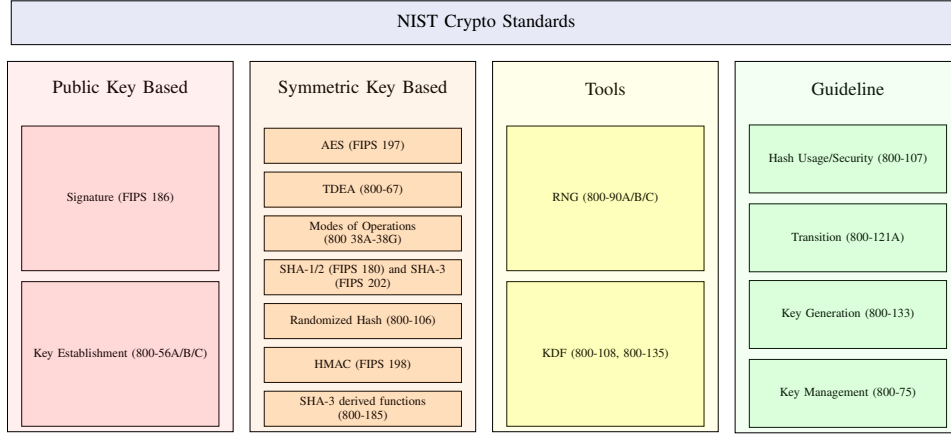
NIST Crypto Standards

Public Key Based

Signature (FIPS 186)

Key Establishment (800-56A/B/C)

Symmetric Key Based

AES (FIPS 197)

TDEA (800-67)

Modes of Operations (800 38A-38G)

SHA-1/2 (FIPS 180) and SHA-3 (FIPS 202)

Randomized Hash (800-106)

HMAC (FIPS 198)

SHA-3 derived functions (800-185)

Tools

RNG (800-90A/B/C)

KDF (800-108, 800-135)

Guideline

Hash Usage/Security (800-107)

Transition (800-121A)

Key Generation (800-133)

Key Management (800-75)